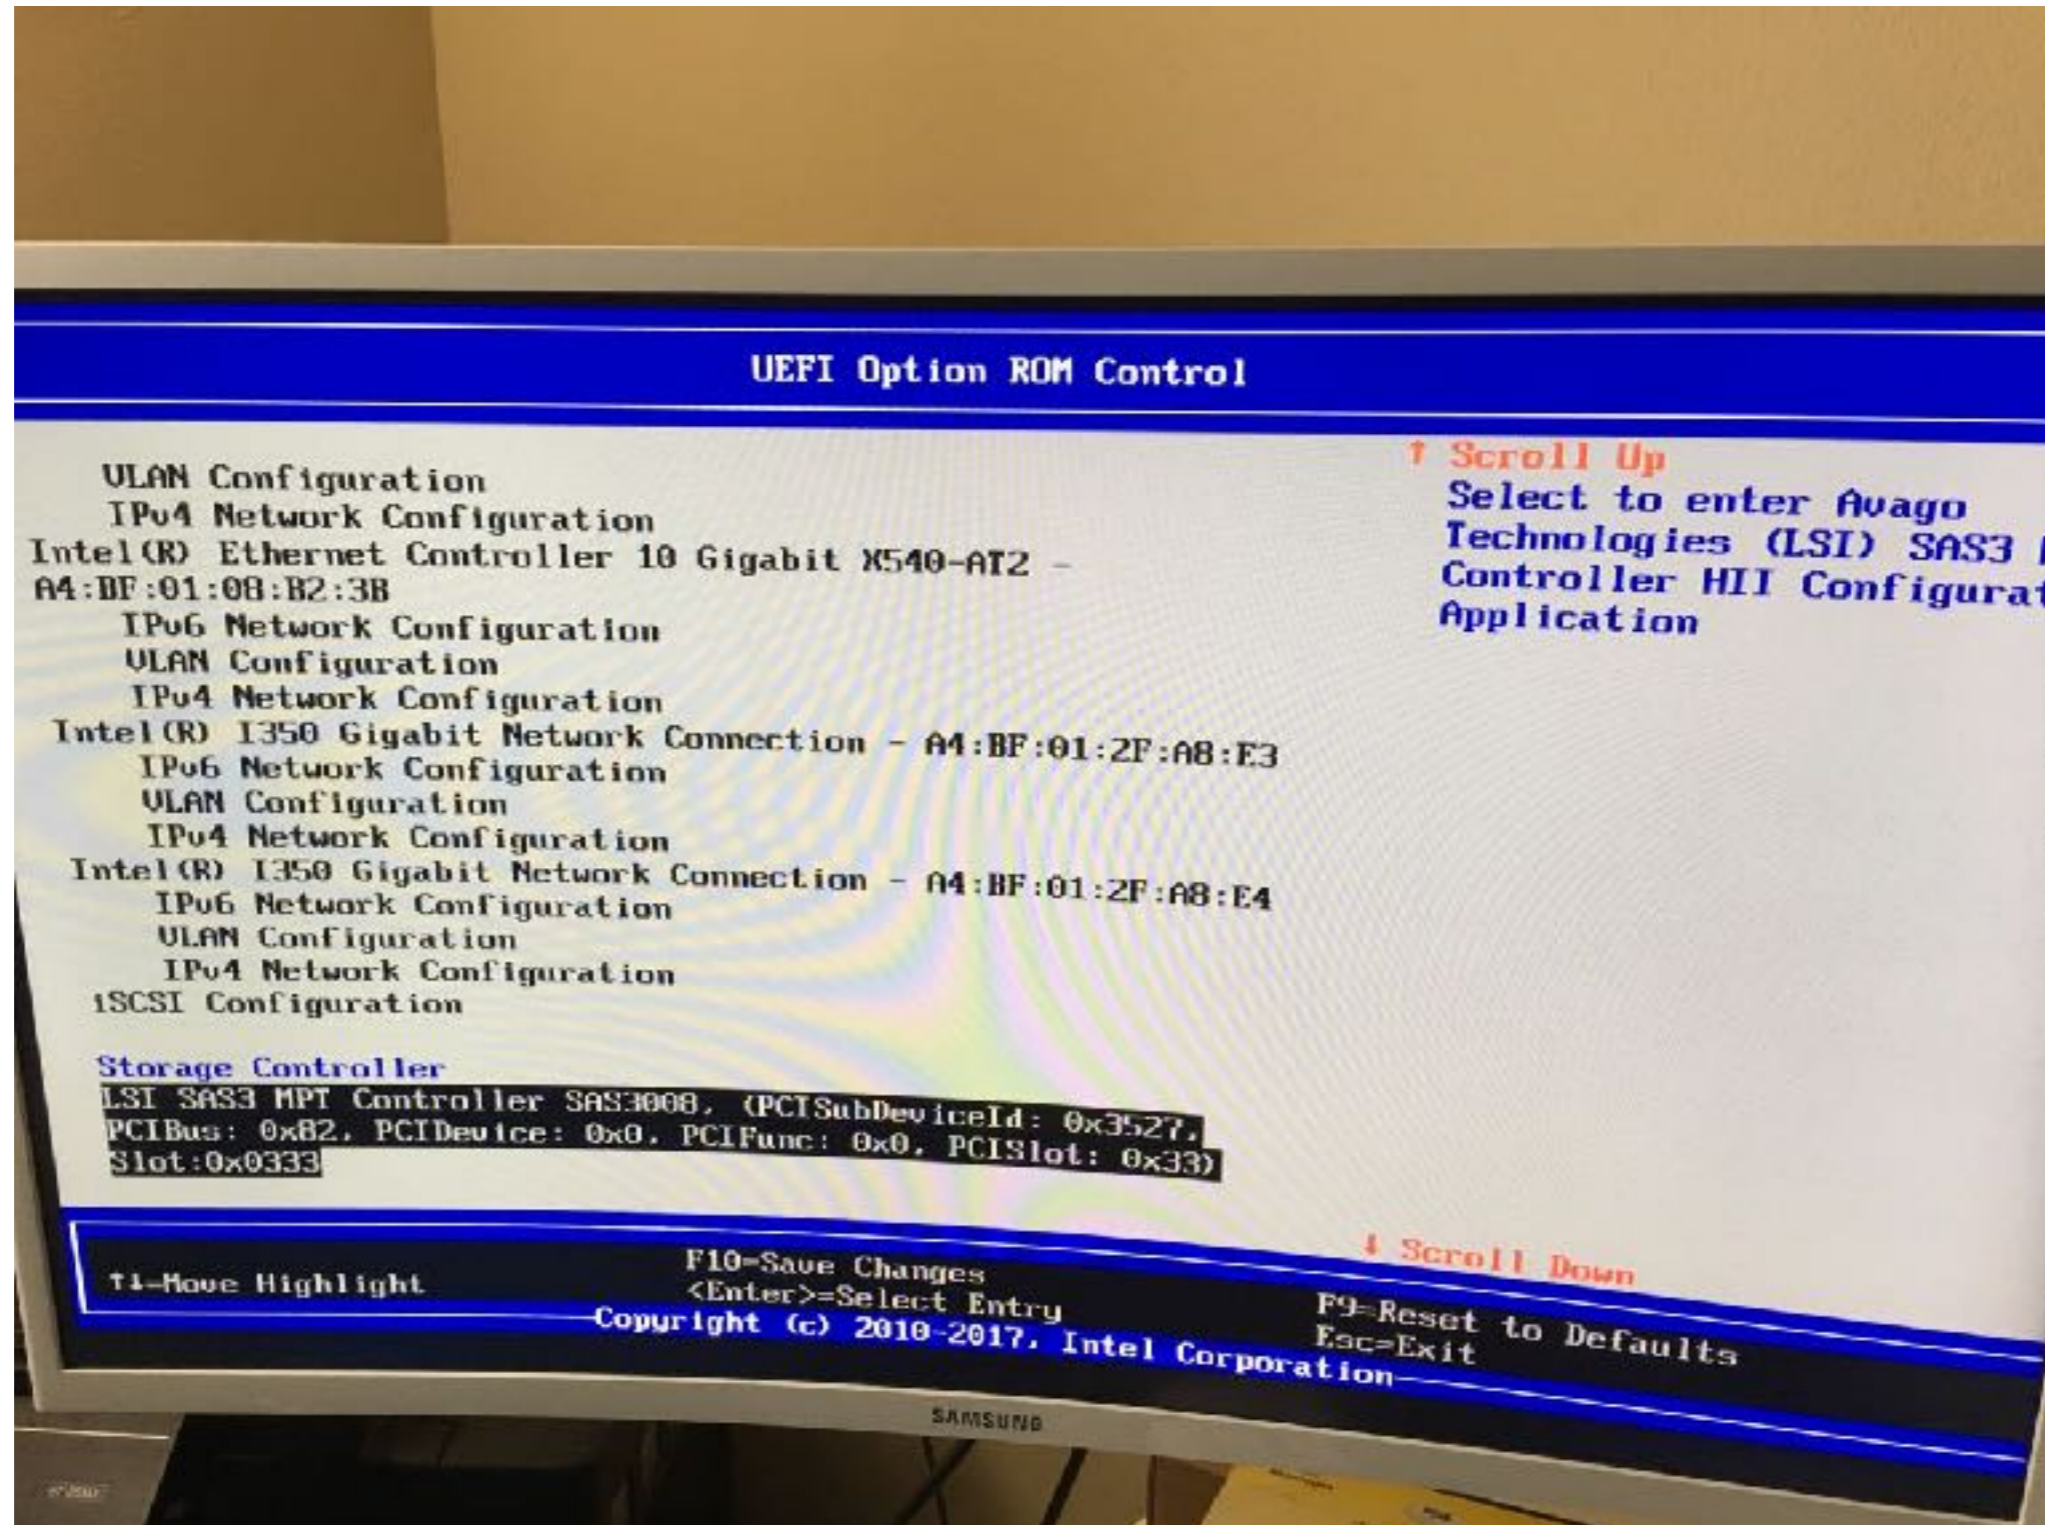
UEFI Option ROM Control

VLAN Configuration
IPv4 Network Configuration
Intel(R) Ethernet Controller 10 Gigabit X540-AT2 - A4:BF:01:08:B2:3B
IPv6 Network Configuration
VLAN Configuration
IPv4 Network Configuration
Intel(R) I350 Gigabit Network Connection - A4:BF:01:2F:A8:E3
IPv6 Network Configuration
VLAN Configuration
IPv4 Network Configuration
Intel(R) I350 Gigabit Network Connection - A4:BF:01:2F:A8:E4
IPv6 Network Configuration
VLAN Configuration
IPv4 Network Configuration
iSCSI Configuration

Storage Controller
LSI SAS3 MPT Controller SAS3008, (PCISubDeviceId: 0x3527, PCIBus: 0x82, PCIDevice: 0x0, PCIFunc: 0x0, PCISlot: 0x33) Slot:0x0333

↑ Scroll Up
Select to enter Avago Technologies (LSI) SAS3 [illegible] Controller HII Configura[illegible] Application

↓ Scroll Down

↑↓=Move Highlight
F10=Save Changes
<Enter>=Select Entry
F9=Reset to Defaults
Esc=Exit
Copyright (c) 2010-2017, Intel Corporation

SAMSUNG